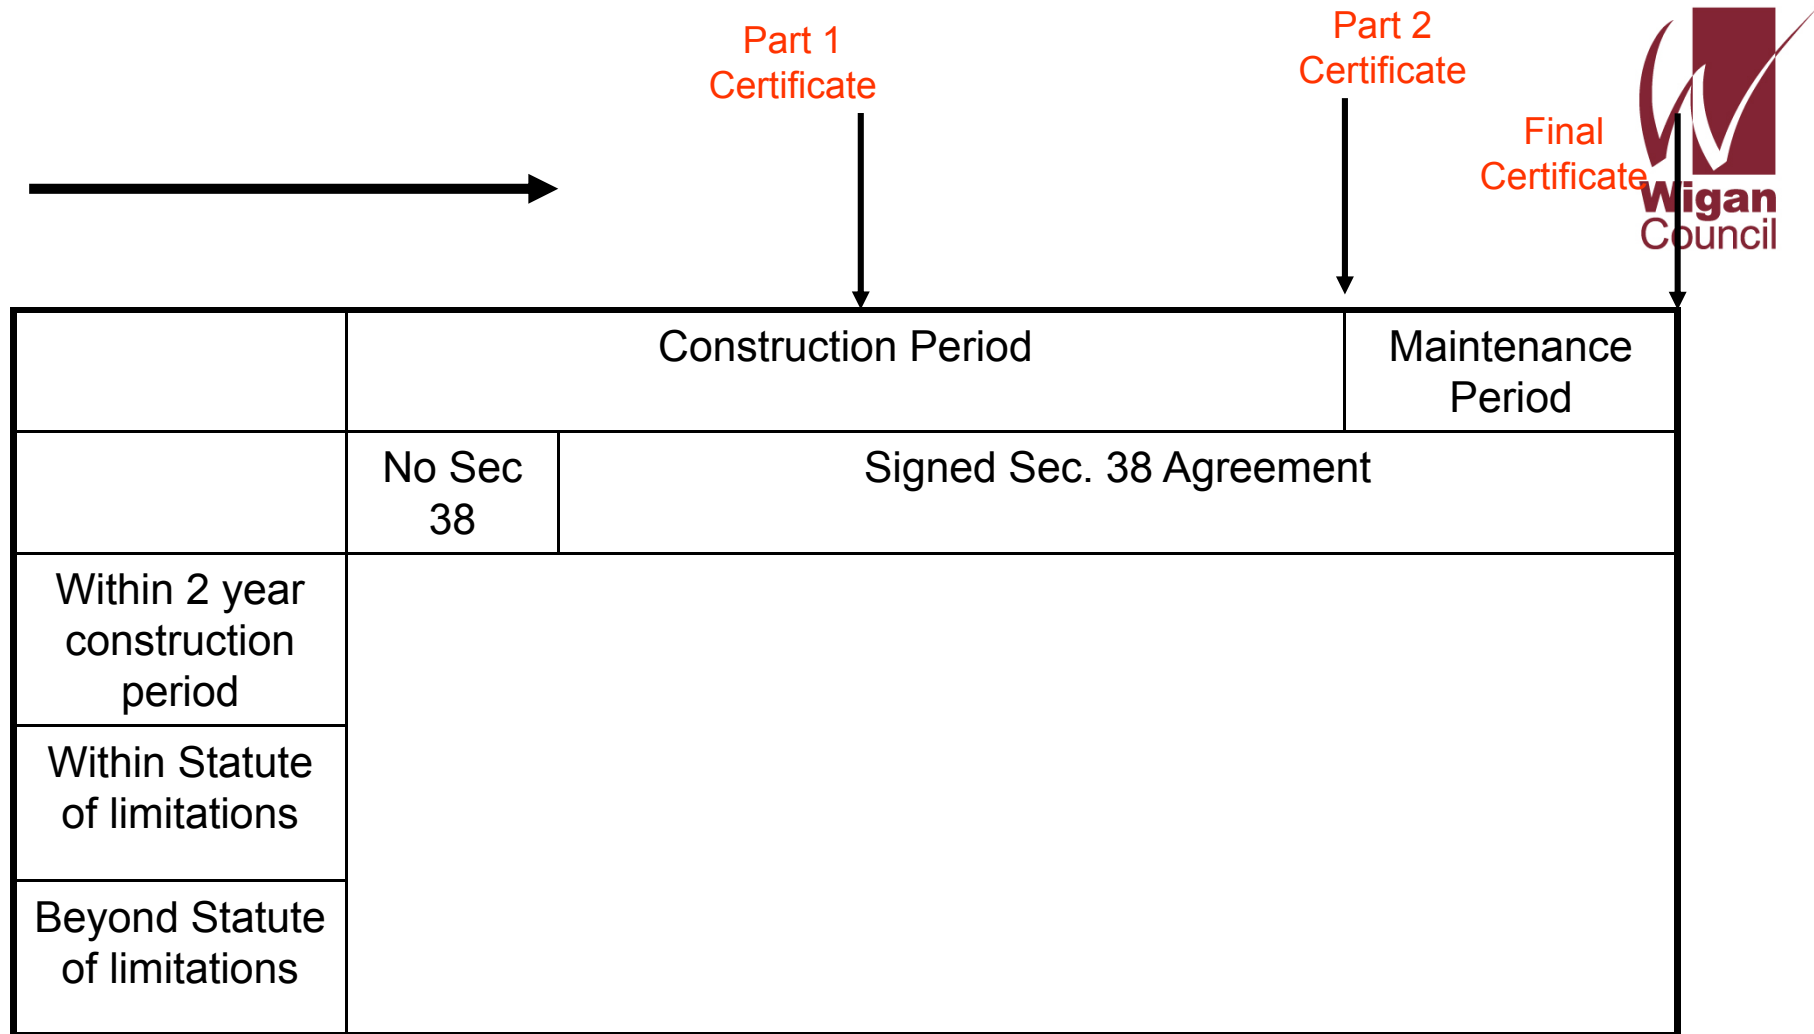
Part 1 Certificate

Part 2 Certificate

Final Certificate

Wigan Council

| | Construction Period | | Maintenance Period |
|---|---|---|---|
| | No Sec 38 | Signed Sec. 38 Agreement | |
| Within 2 year construction period | | | |
| Within Statute of limitations | | | |
| Beyond Statute of limitations | | | |